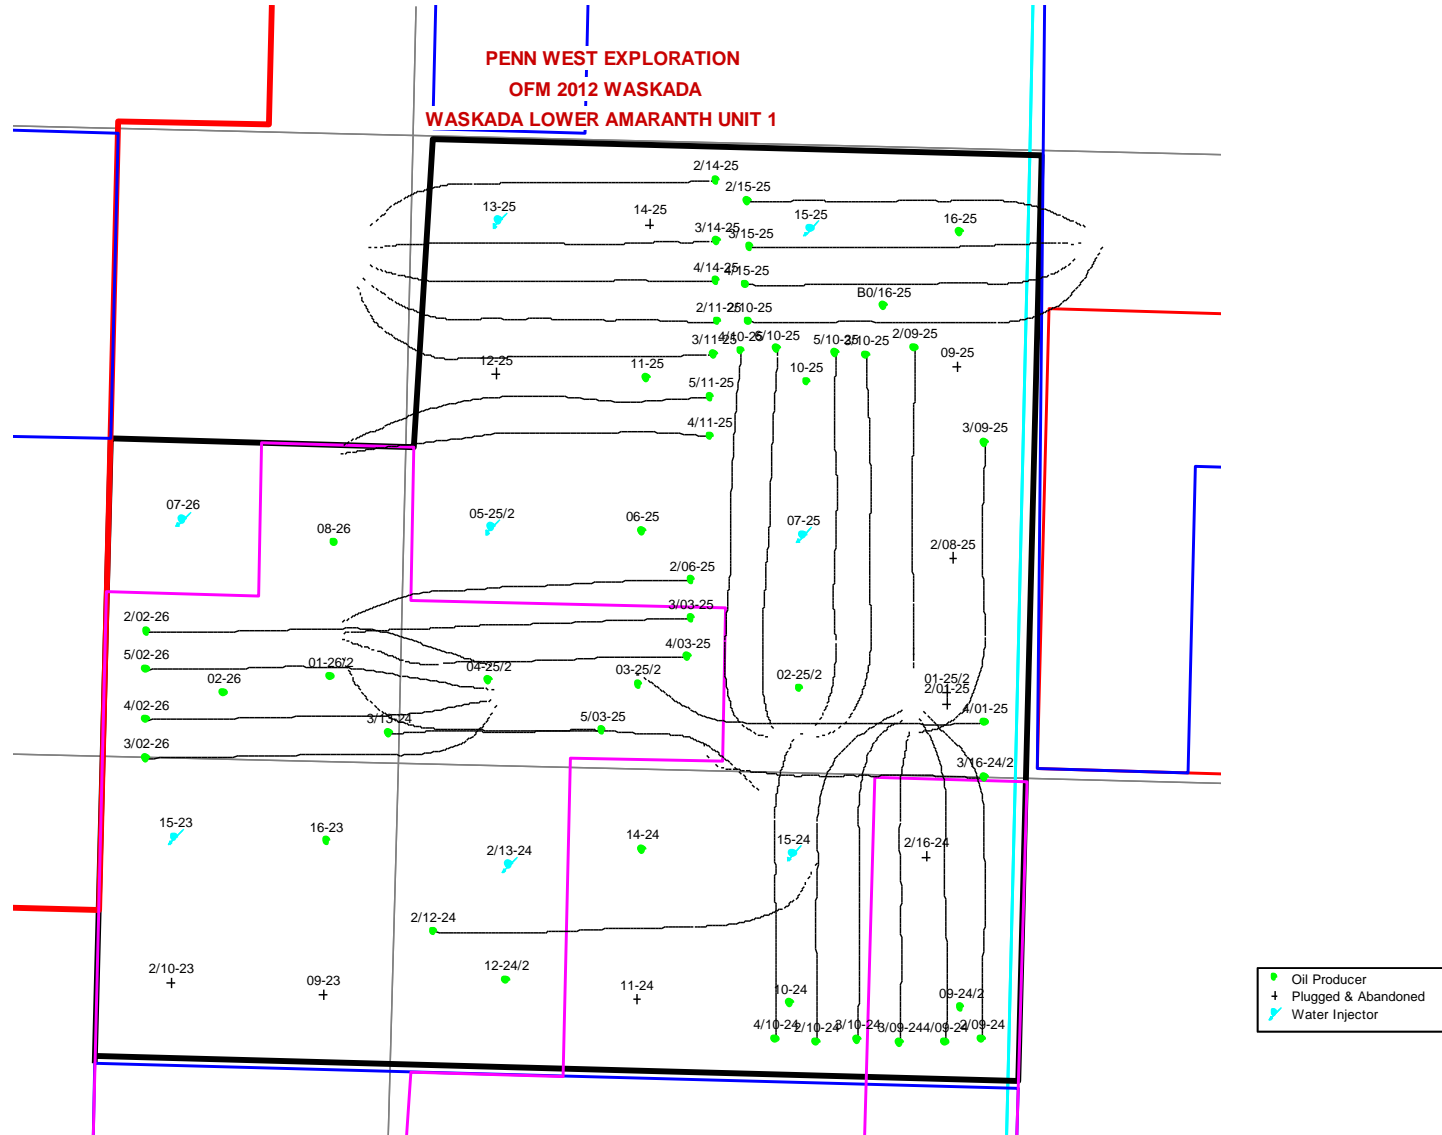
PENN WEST EXPLORATION
OFM 2012 WASKADA
WASKADA LOWER AMARANTH UNIT 1

2/14-25
2/15-25
13-25
14-25
15-25
16-25
3/14-25
3/15-25
4/14-25
4/15-25
B0/16-25
2/11-25
2/10-25
3/11-25
4/10-25
5/10-25
5/10-25
3/10-25
2/09-25
12-25
11-25
10-25
09-25
5/11-25
4/11-25
3/09-25
07-26
08-26
05-25/2
06-25
07-25
2/08-25
2/06-25
3/03-25
2/02-26
4/03-25
5/02-26
01-26/2
04-25/2
03-25/2
02-25/2
01-25/2
2/01-25
02-26
4/01-25
4/02-26
3/13-24
5/03-25
3/02-26
3/16-24/2
15-23
16-23
14-24
15-24
2/13-24
2/16-24
2/12-24
2/10-23
09-23
12-24/2
11-24
10-24
09-24/2
4/10-24
2/10-24
3/10-24
3/09-24
4/09-24
2/09-24

Oil Producer
Plugged & Abandoned
Water Injector